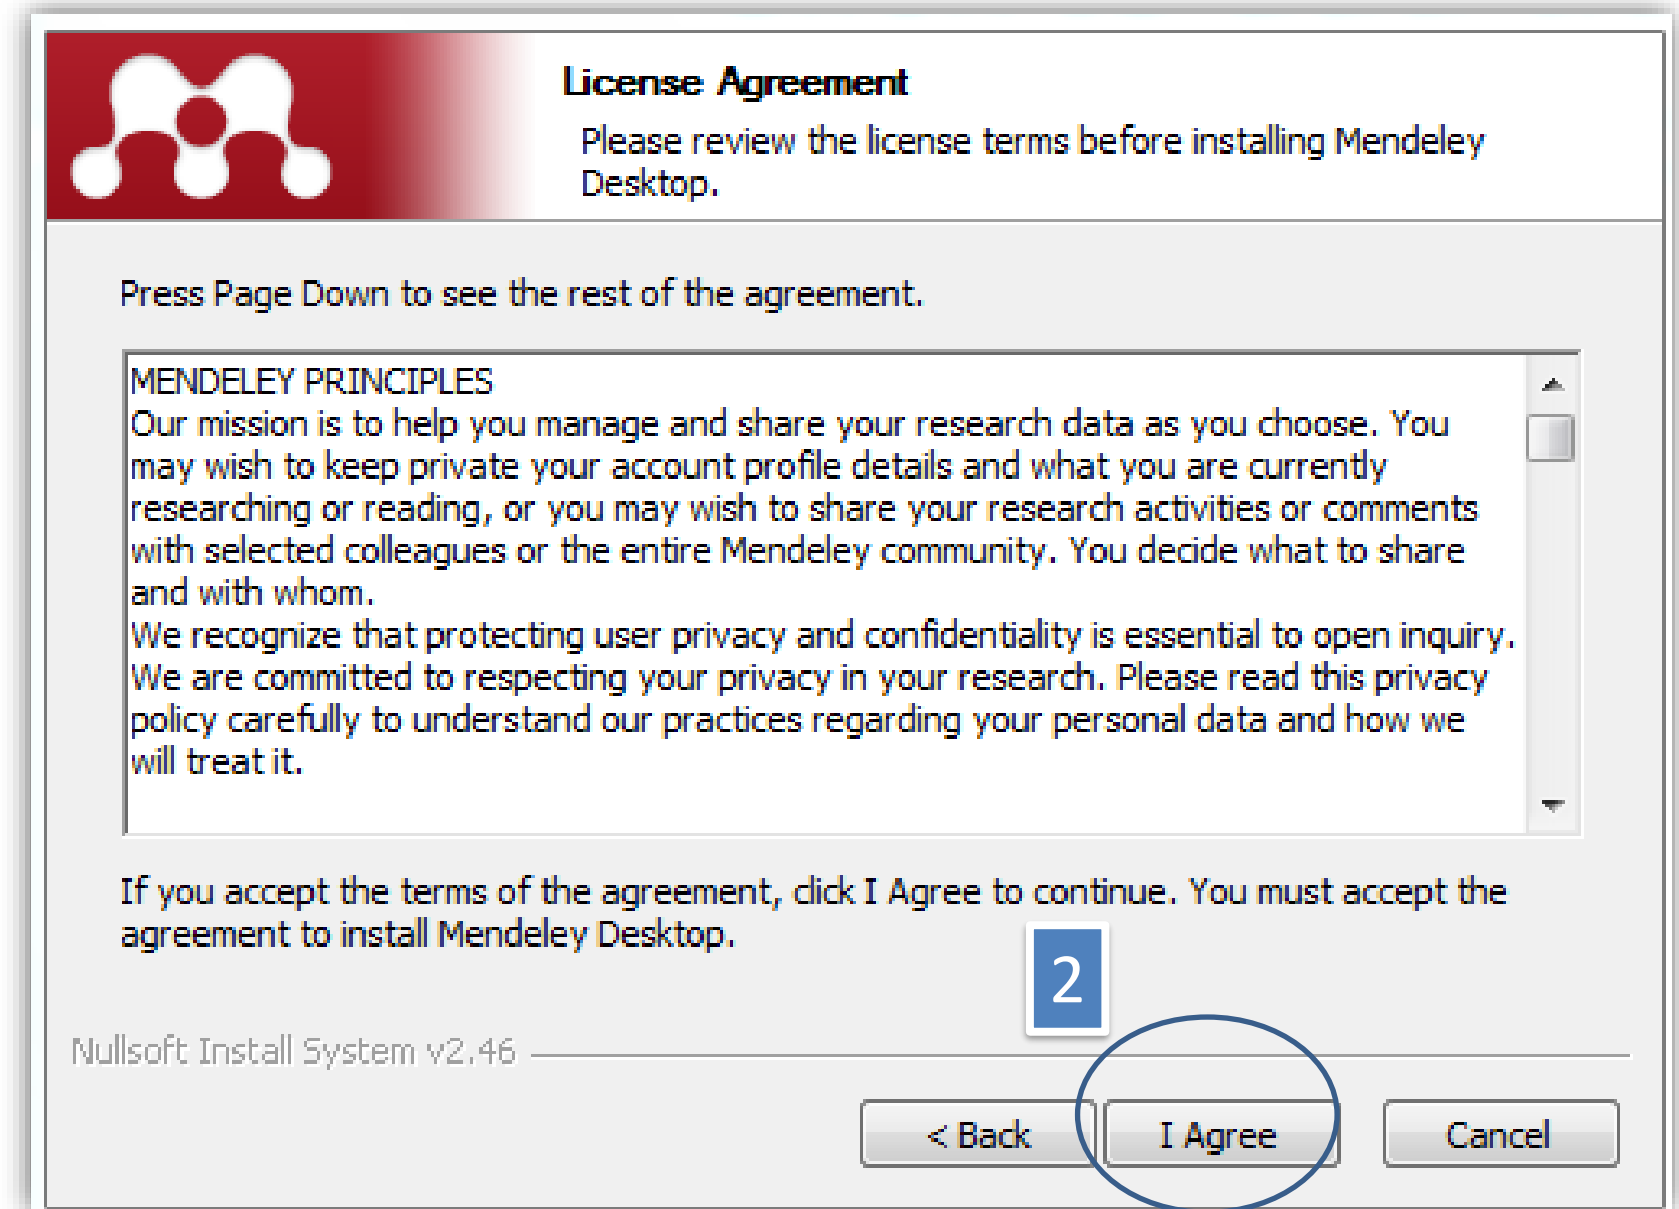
License Agreement

Please review the license terms before installing Mendeley Desktop.

Press Page Down to see the rest of the agreement.

MENDELEY PRINCIPLES
Our mission is to help you manage and share your research data as you choose. You may wish to keep private your account profile details and what you are currently researching or reading, or you may wish to share your research activities or comments with selected colleagues or the entire Mendeley community. You decide what to share and with whom.
We recognize that protecting user privacy and confidentiality is essential to open inquiry. We are committed to respecting your privacy in your research. Please read this privacy policy carefully to understand our practices regarding your personal data and how we will treat it.

If you accept the terms of the agreement, click I Agree to continue. You must accept the agreement to install Mendeley Desktop.

2

Nullsoft Install System v2.46

< Back

I Agree

Cancel